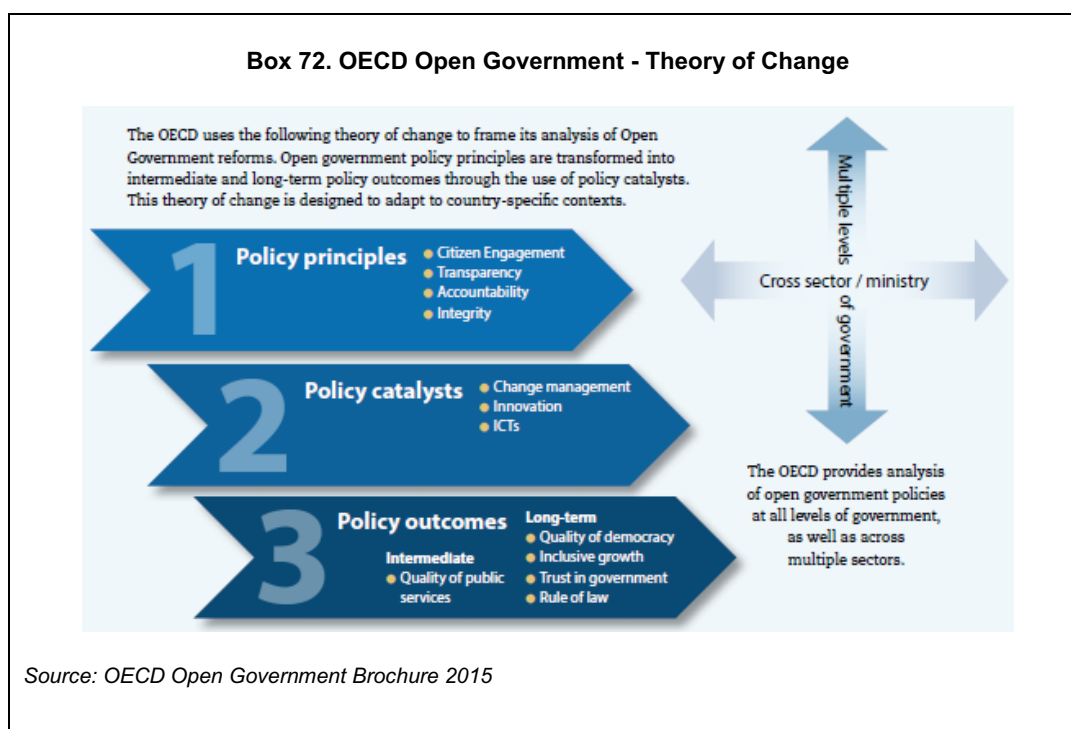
Box 72. OECD Open Government - Theory of Change

The OECD uses the following theory of change to frame its analysis of Open Government reforms. Open government policy principles are transformed into intermediate and long-term policy outcomes through the use of policy catalysts. This theory of change is designed to adapt to country-specific contexts.

1 Policy principles
• Citizen Engagement
• Transparency
• Accountability
• Integrity

2 Policy catalysts
• Change management
• Innovation
• ICTs

3 Policy outcomes
Intermediate
• Quality of public services
Long-term
• Quality of democracy
• Inclusive growth
• Trust in government
• Rule of law

Multiple levels of government

Cross sector / ministry

The OECD provides analysis of open government policies at all levels of government, as well as across multiple sectors.

Source: OECD Open Government Brochure 2015